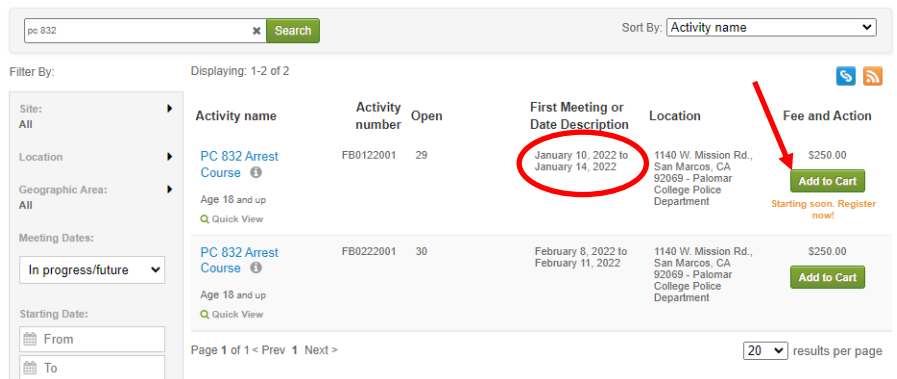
pc 832 Search

Sort By: Activity name

Filter By:

Site:
All

Location

Geographic Area:
All

Meeting Dates:

In progress/future

Starting Date:

From

To

Displaying: 1-2 of 2

| Activity name | Activity number | Open | First Meeting or Date Description | Location | Fee and Action |
|---|---|---|---|---|---|
| PC 832 Arrest Course<br>Age 18 and up<br>Quick View | FB0122001 | 29 | January 10, 2022 to January 14, 2022 | 1140 W. Mission Rd., San Marcos, CA 92069 - Palomar College Police Department | \$250.00<br>Add to Cart<br>Starting soon. Register now! |
| PC 832 Arrest Course<br>Age 18 and up<br>Quick View | FB0222001 | 30 | February 8, 2022 to February 11, 2022 | 1140 W. Mission Rd., San Marcos, CA 92069 - Palomar College Police Department | \$250.00<br>Add to Cart |

Page 1 of 1 < Prev 1 Next >

20 results per page